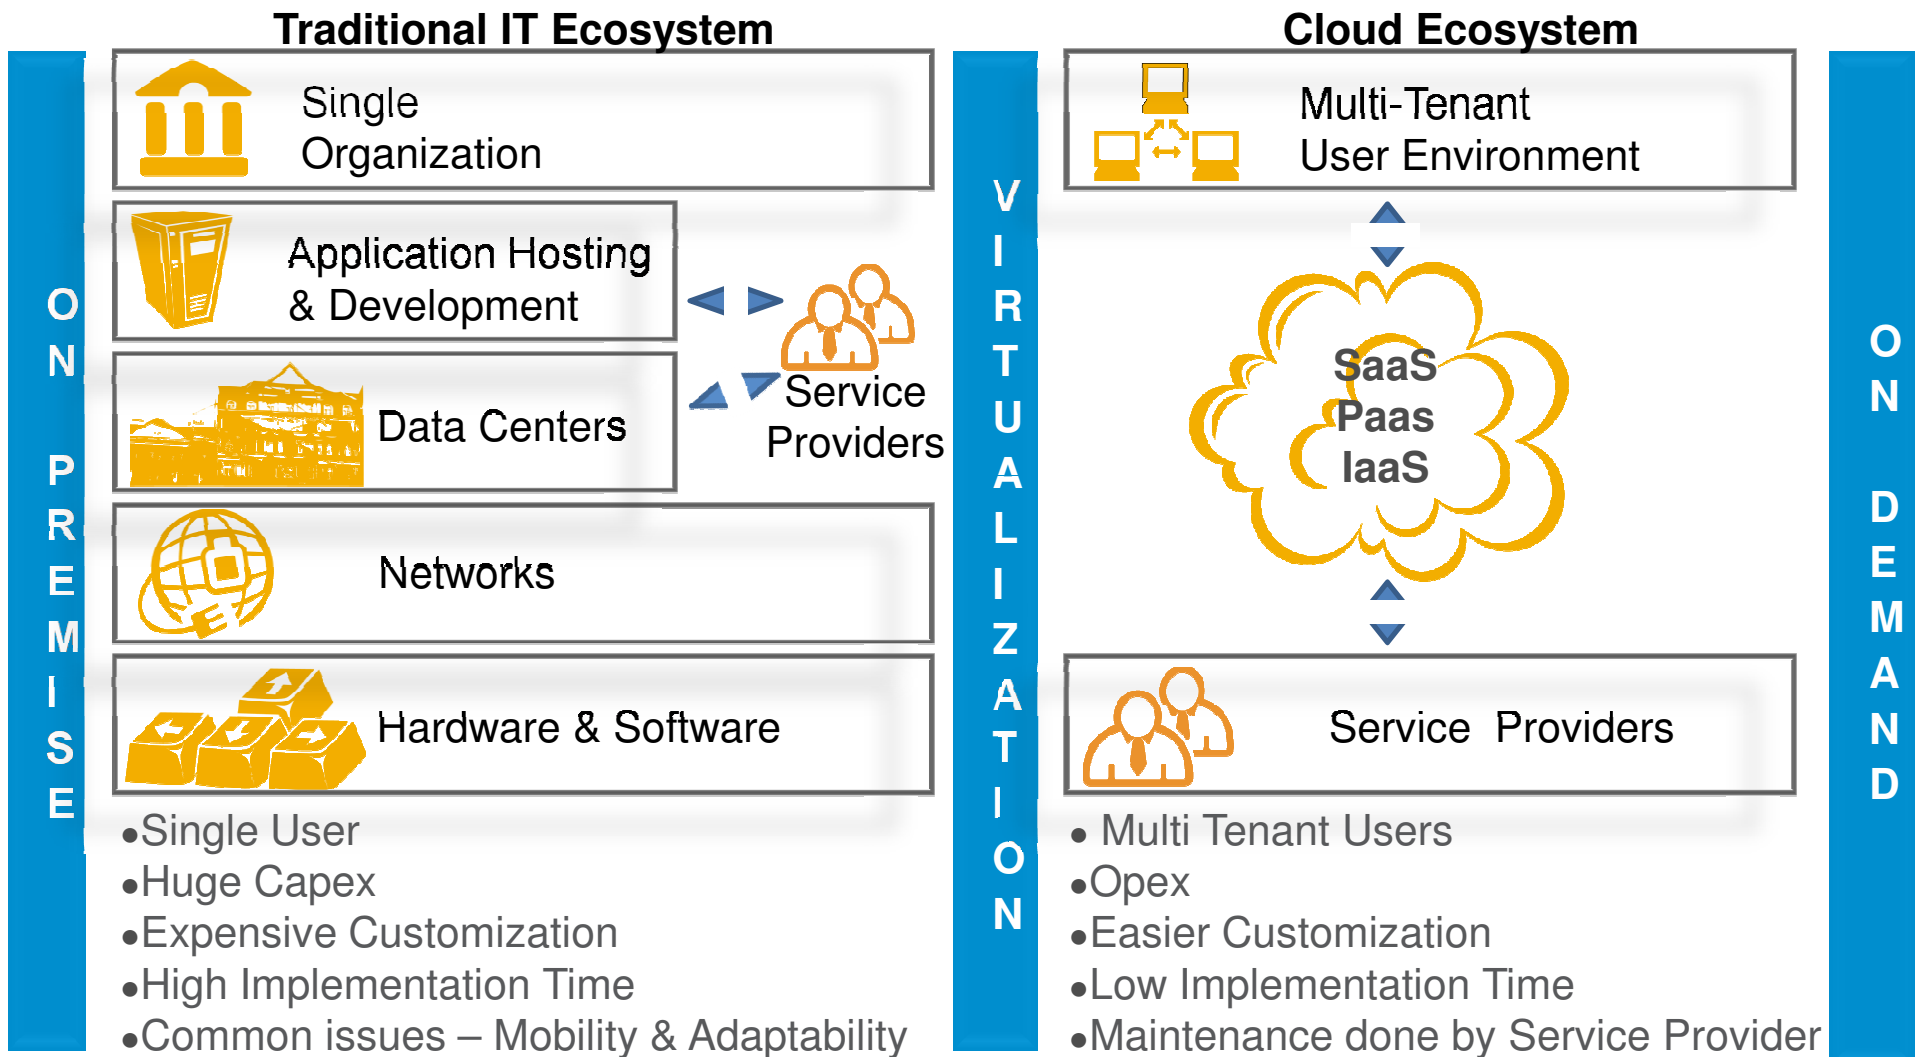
ON PREMISE

Traditional IT Ecosystem

Single Organization

Application Hosting & Development

Data Centers

Service Providers

Networks

Hardware & Software

•Single User
•Huge Capex
•Expensive Customization
•High Implementation Time
•Common issues – Mobility & Adaptability

VIRTUALIZATION

Cloud Ecosystem

Multi-Tenant User Environment

SaaS
Paas
IaaS

Service Providers

• Multi Tenant Users
•Opex
•Easier Customization
•Low Implementation Time
•Maintenance done by Service Provider

ON DEMAND